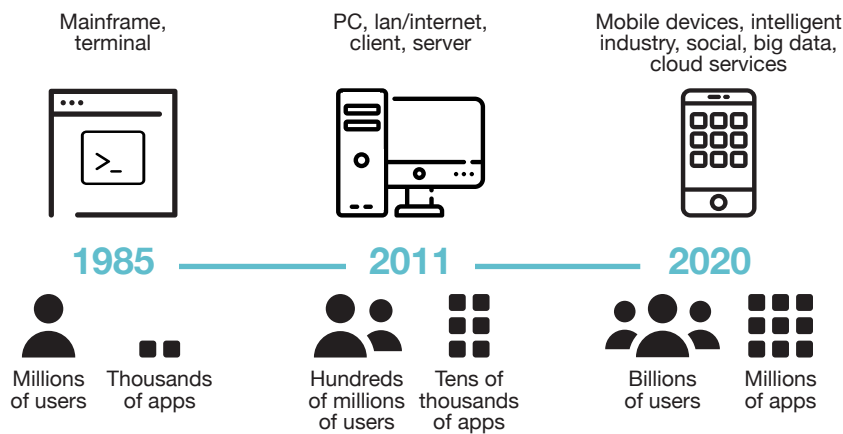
Mainframe, terminal

PC, lan/internet, client, server

Mobile devices, intelligent industry, social, big data, cloud services

>_

1985

2011

2020

Millions of users

Thousands of apps

Hundreds of millions of users

Tens of thousands of apps

Billions of users

Millions of apps